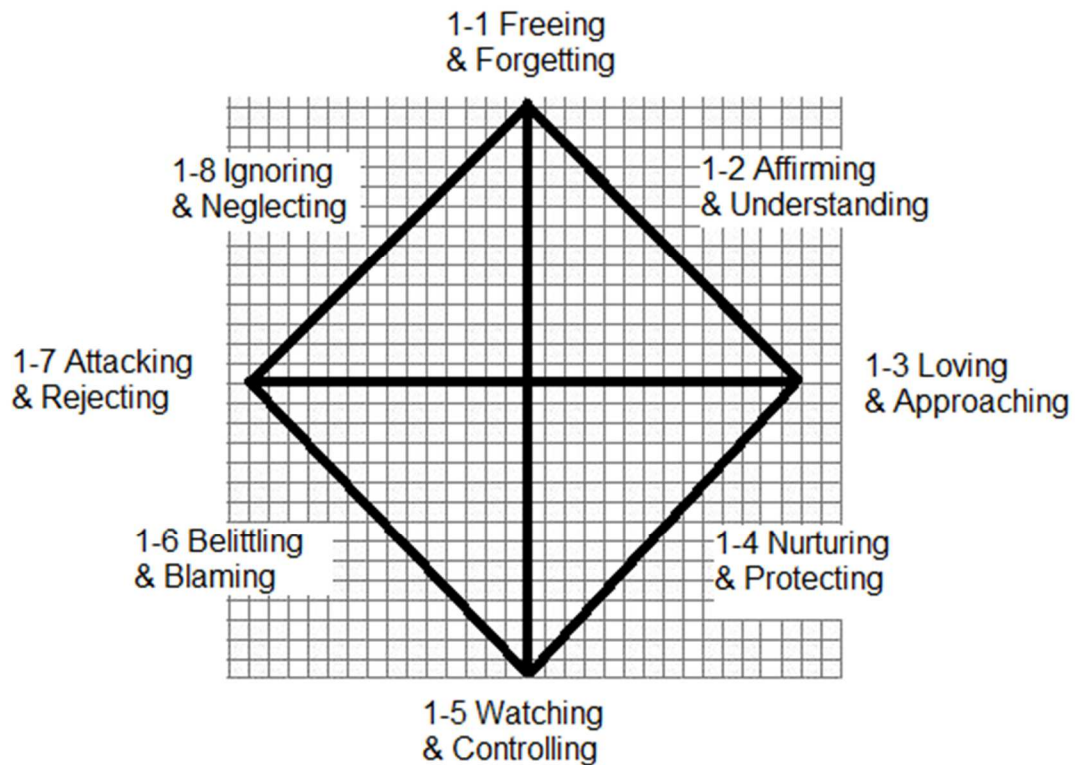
1-1 Freeing & Forgetting

1-8 Ignoring & Neglecting

1-2 Affirming & Understanding

1-7 Attacking & Rejecting

1-3 Loving & Approaching

1-6 Belittling & Blaming

1-4 Nurturing & Protecting

1-5 Watching & Controlling